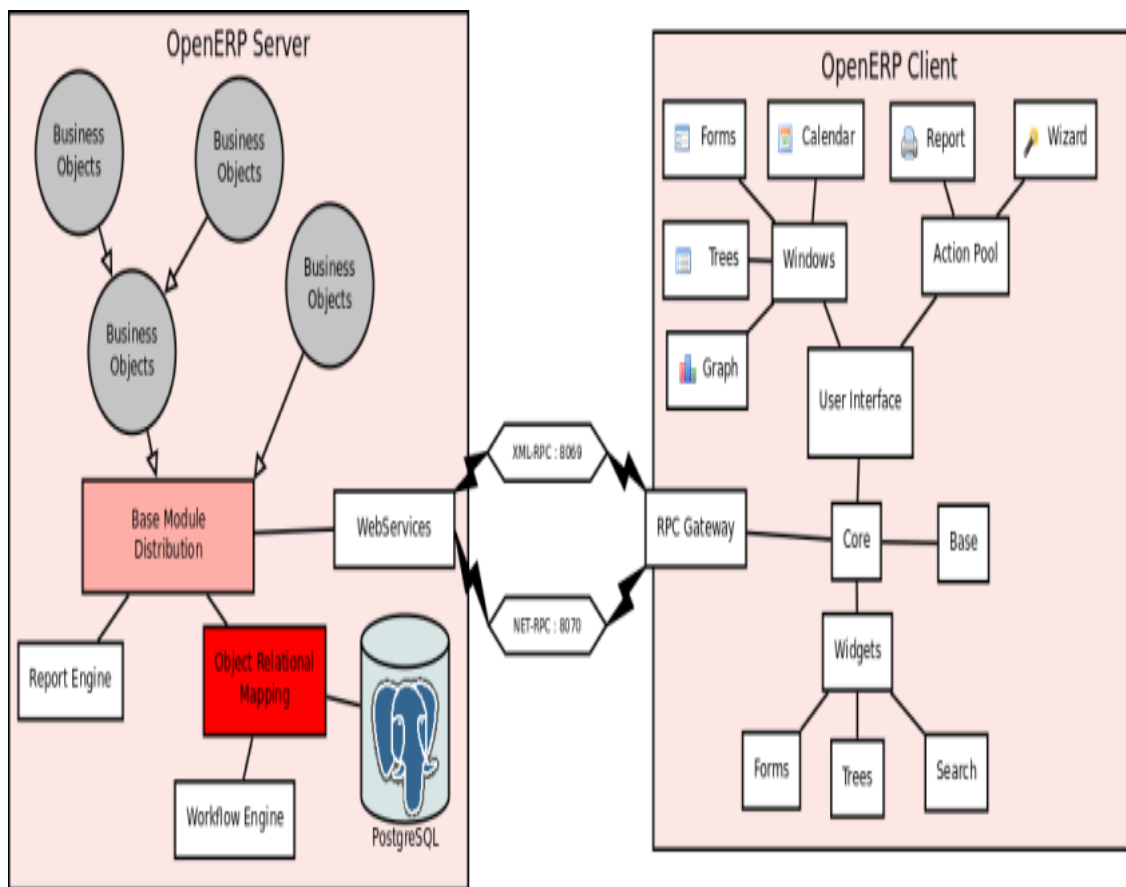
OpenERP Server

Business Objects

Business Objects

Business Objects

Business Objects

Base Module Distribution

WebServices

Report Engine

Object Relational Mapping

PostgreSQL

Workflow Engine

XML-RPC : 8069

NET-RPC : 8070

OpenERP Client

Forms

Calendar

Report

Wizard

Trees

Windows

Action Pool

Graph

User Interface

RPC Gateway

Core

Base

Widgets

Forms

Trees

Search